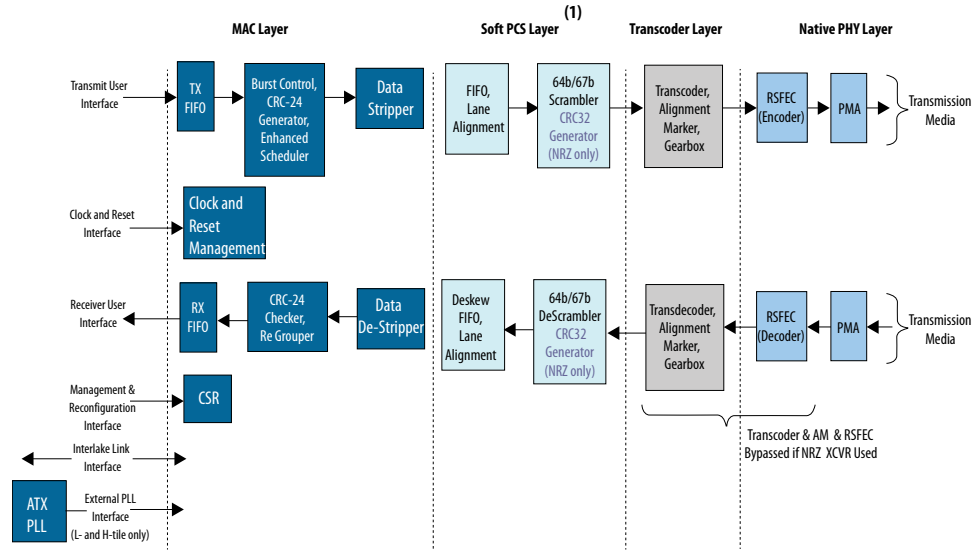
(1)

MAC Layer

Soft PCS Layer

Transcoder Layer

Native PHY Layer

Transmit User Interface

TX FIFO

Burst Control, CRC-24 Generator, Enhanced Scheduler

Data Stripper

FIFO, Lane Alignment

64b/67b Scrambler CRC32 Generator (NRZ only)

Transcoder, Alignment Marker, Gearbox

RSFEC (Encoder)

PMA

Transmission Media

Clock and Reset Interface

Clock and Reset Management

Receiver User Interface

RX FIFO

CRC-24 Checker, Re Grouper

Data De-Stripper

Deskew FIFO, Lane Alignment

64b/67b DeScrambler CRC32 Generator (NRZ only)

Transdecoder, Alignment Marker, Gearbox

RSFEC (Decoder)

PMA

Transmission Media

Management & Reconfiguration Interface

CSR

Interlake Link Interface

Transcoder & AM & RSFEC Bypassed if NRZ XCVR Used

ATX PLL

External PLL Interface (L- and H-tile only)